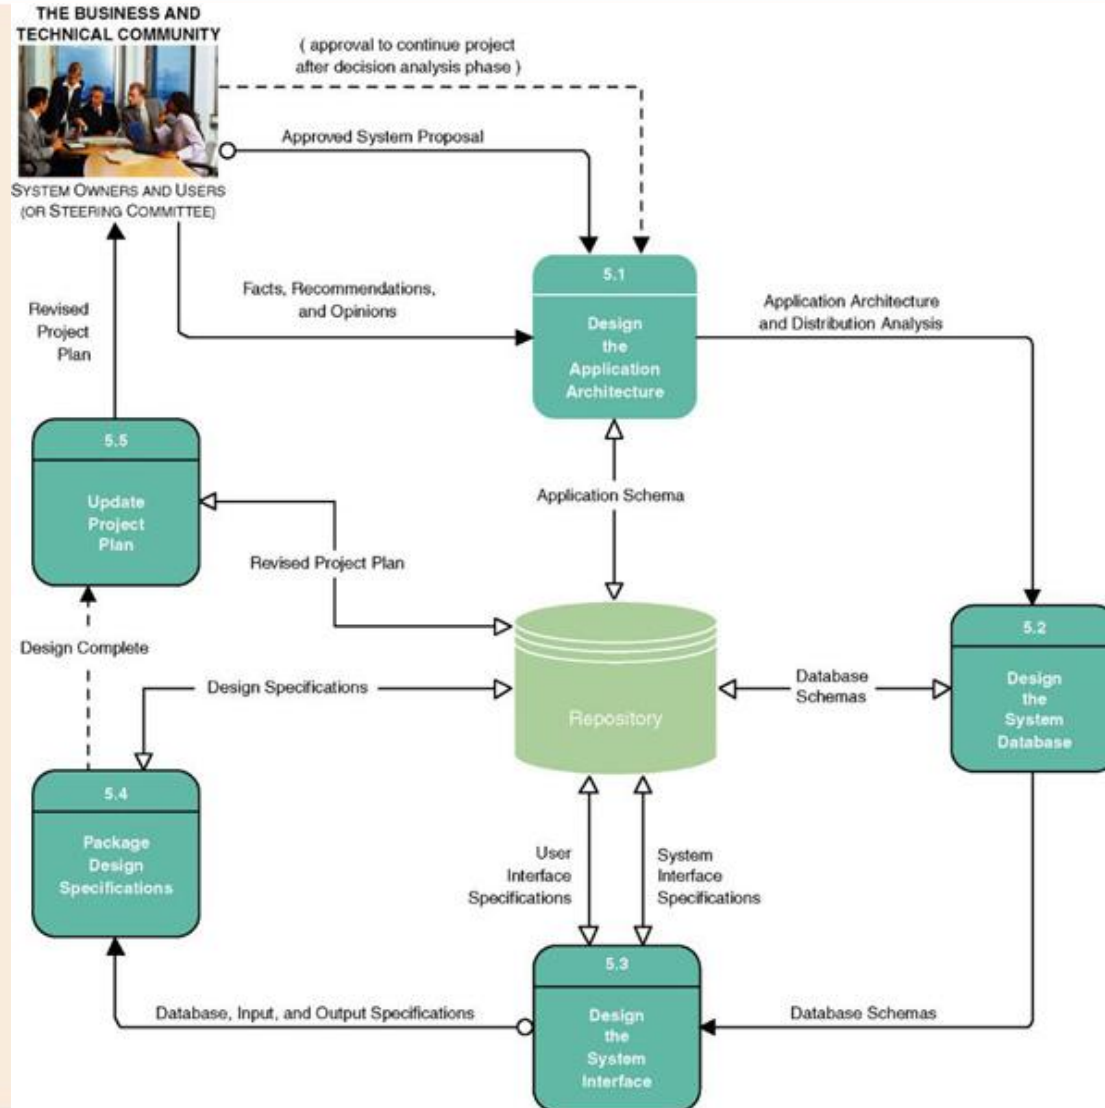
THE BUSINESS AND TECHNICAL COMMUNITY

( approval to continue project after decision analysis phase )

Approved System Proposal

SYSTEM OWNERS AND USERS (OR STEERING COMMITTEE)

Facts, Recommendations, and Opinions

5.1
Design the Application Architecture

Application Architecture and Distribution Analysis

Revised Project Plan

5.5
Update Project Plan

Application Schema

Revised Project Plan

Repository

5.2
Design the System Database

Design Complete

Design Specifications

Database Schemas

5.4
Package Design Specifications

User Interface Specifications

System Interface Specifications

5.3
Design the System Interface

Database, Input, and Output Specifications

Database Schemas